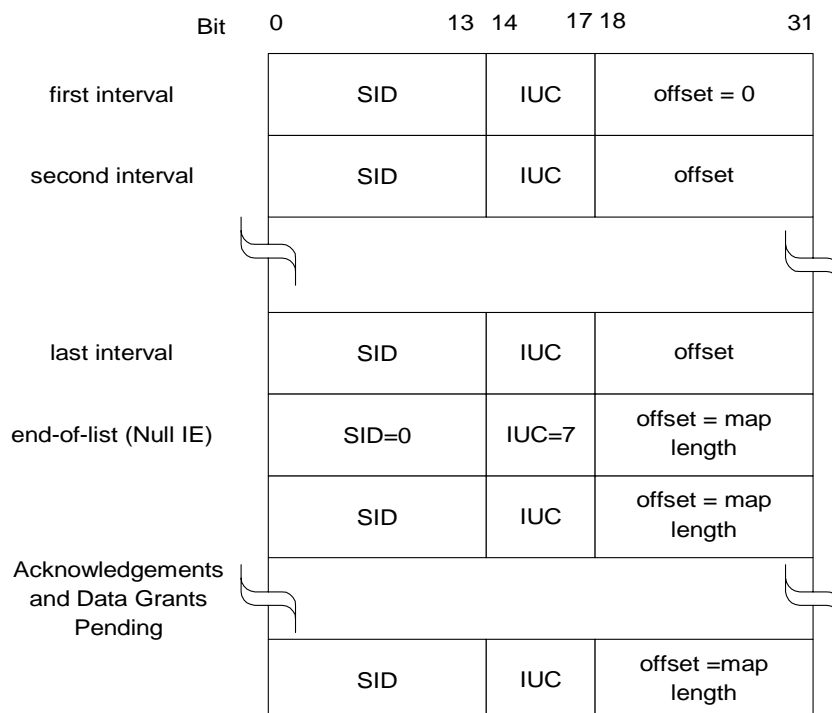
Bit 0 13 14 17 18 31

| | | | |
|---|---|---|---|
| first interval | SID | IUC | offset = 0 |
| second interval | SID | IUC | offset |
| | | | |
| last interval | SID | IUC | offset |
| end-of-list (Null IE) | SID=0 | IUC=7 | offset = map length |
| | SID | IUC | offset = map length |
| Acknowledgements and Data Grants Pending | | | |
| | SID | IUC | offset =map length |